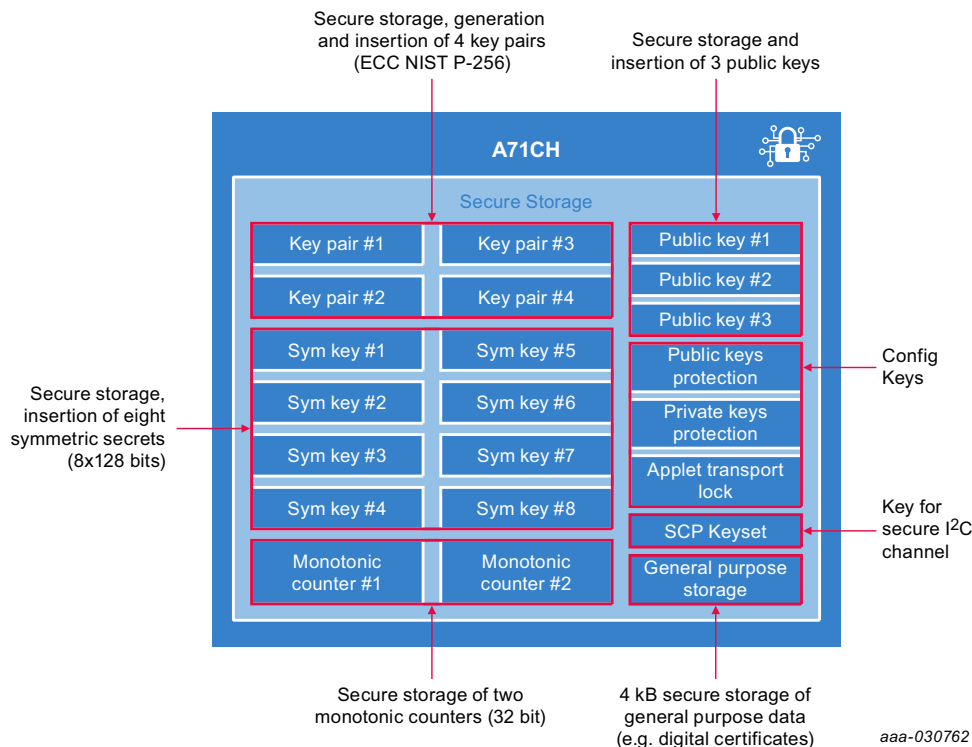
Secure storage, generation and insertion of 4 key pairs (ECC NIST P-256)

Secure storage and insertion of 3 public keys

A71CH

Secure Storage

Key pair #1

Key pair #3

Key pair #2

Key pair #4

Public key #1

Public key #2

Public key #3

Sym key #1

Sym key #5

Sym key #2

Sym key #6

Sym key #3

Sym key #7

Sym key #4

Sym key #8

Public keys protection

Private keys protection

Applet transport lock

Config Keys

Secure storage, insertion of eight symmetric secrets (8x128 bits)

SCP Keyset

Key for secure I$^2$C channel

Monotonic counter #1

Monotonic counter #2

General purpose storage

Secure storage of two monotonic counters (32 bit)

4 kB secure storage of general purpose data (e.g. digital certificates)

aaa-030762